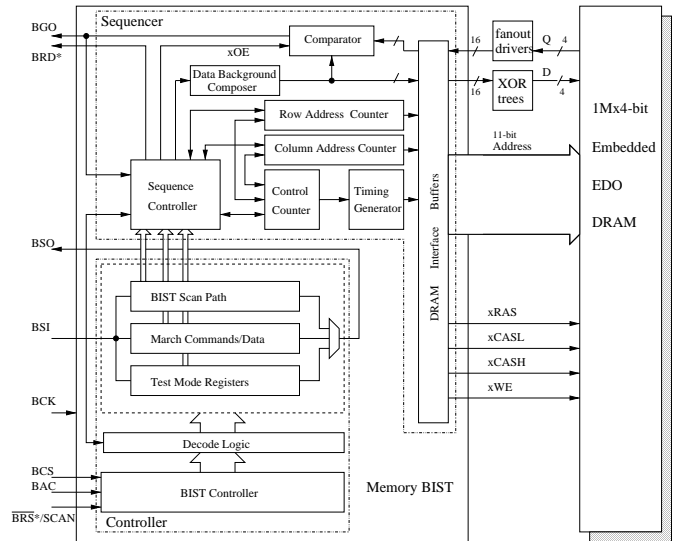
Sequencer

BGO

BRD*

xOE

Comparator

Data Background Composer

16

16

fanout drivers

Q

4

XOR trees

D

4

1Mx4-bit Embedded EDO DRAM

Row Address Counter

Column Address Counter

11-bit Address

Sequence Controller

Control Counter

Timing Generator

DRAM Interface Buffers

BSO

BIST Scan Path

BSI

March Commands/Data

Test Mode Registers

xRAS

xCASL

xCASH

xWE

BCK

Decode Logic

BCS

BAC

BIST Controller

$\overline{BRS}$*/SCAN

Controller

Memory BIST